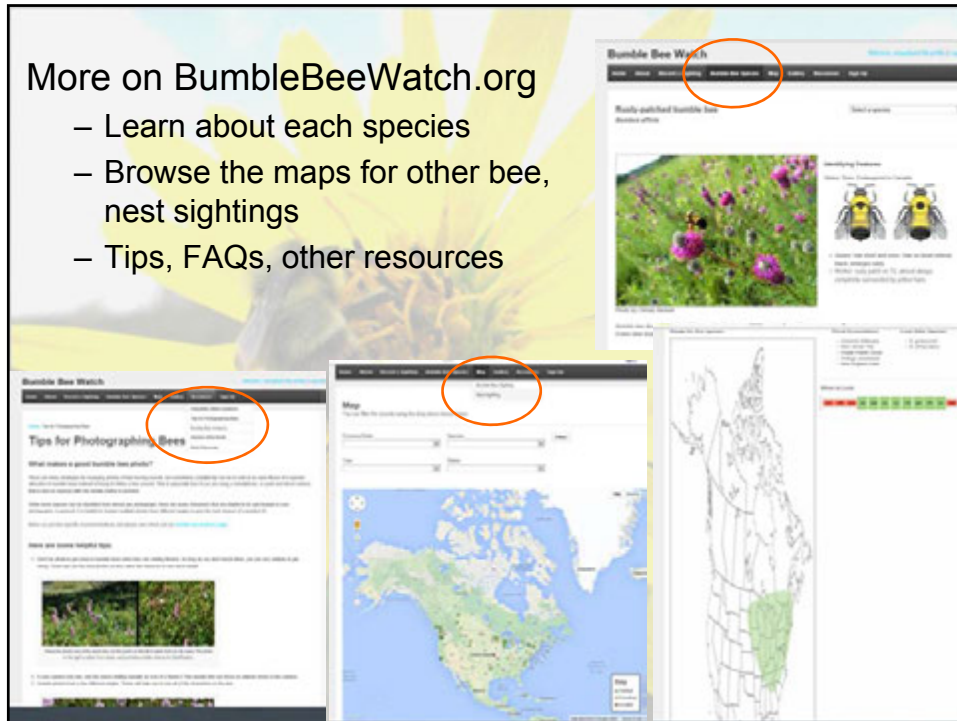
More on BumbleBeeWatch.org

– Learn about each species
– Browse the maps for other bee, nest sightings
– Tips, FAQs, other resources

Bumble Bee Watch

Rusty-patched bumble bee

Identifying Features

Bumble Bee Watch

Tips for Photographing Bees

What makes a good bumble bee photo?

Here are some helpful tips:

Map